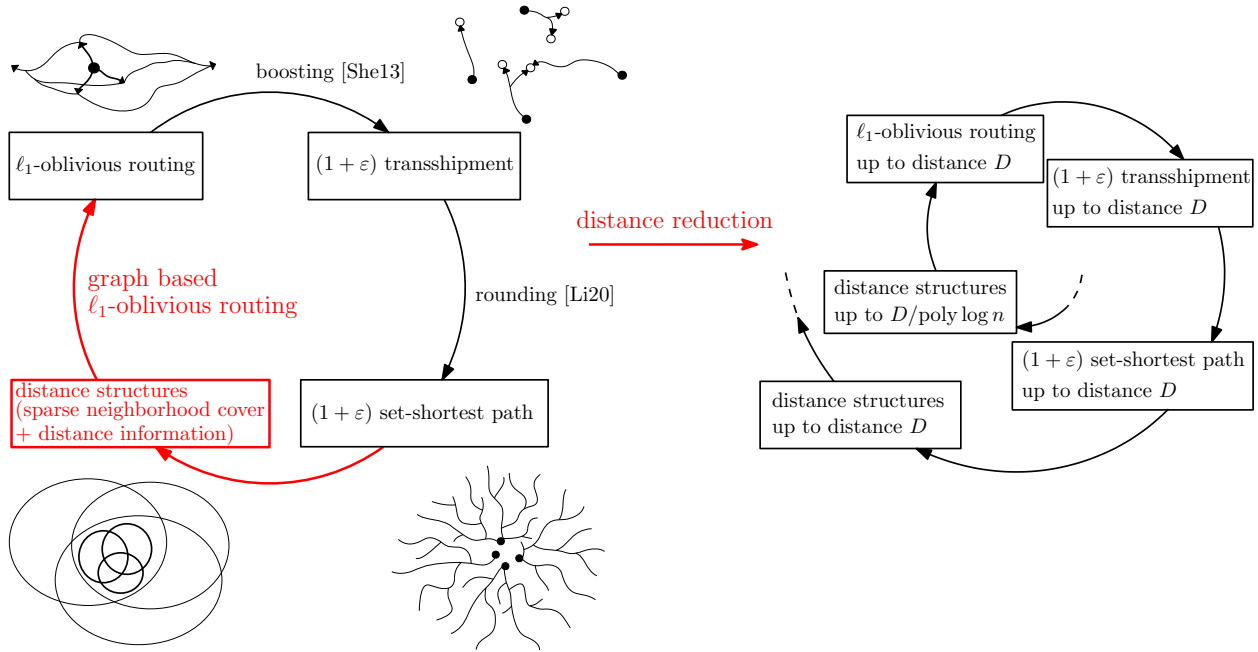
boosting [She13]

$\ell_1$-oblivious routing

$(1+\varepsilon)$ transshipment

rounding [Li20]

graph based
$\ell_1$-oblivious routing

distance structures
(sparse neighborhood cover
+ distance information)

$(1+\varepsilon)$ set-shortest path

distance reduction

$\ell_1$-oblivious routing
up to distance $D$

$(1+\varepsilon)$ transshipment
up to distance $D$

distance structures
up to $D/\text{poly}\log n$

$(1+\varepsilon)$ set-shortest path
up to distance $D$

distance structures
up to distance $D$